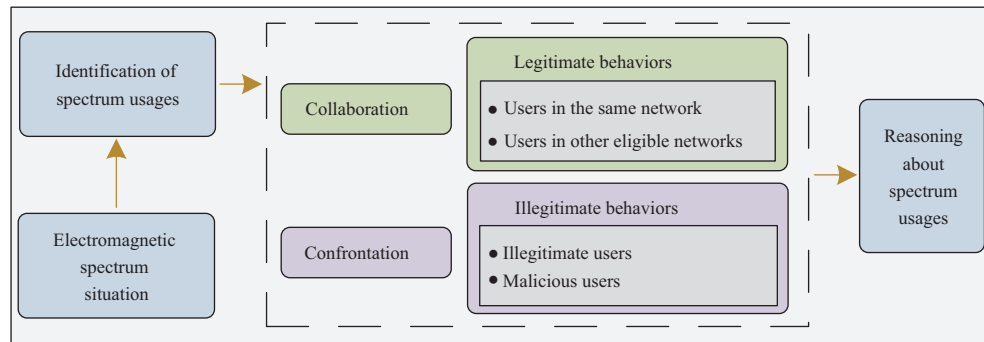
Identification of spectrum usages

Electromagnetic spectrum situation

Collaboration

Legitimate behaviors

- Users in the same network
- Users in other eligible networks

Confrontation

Illegitimate behaviors

- Illegitimate users
- Malicious users

Reasoning about spectrum usages